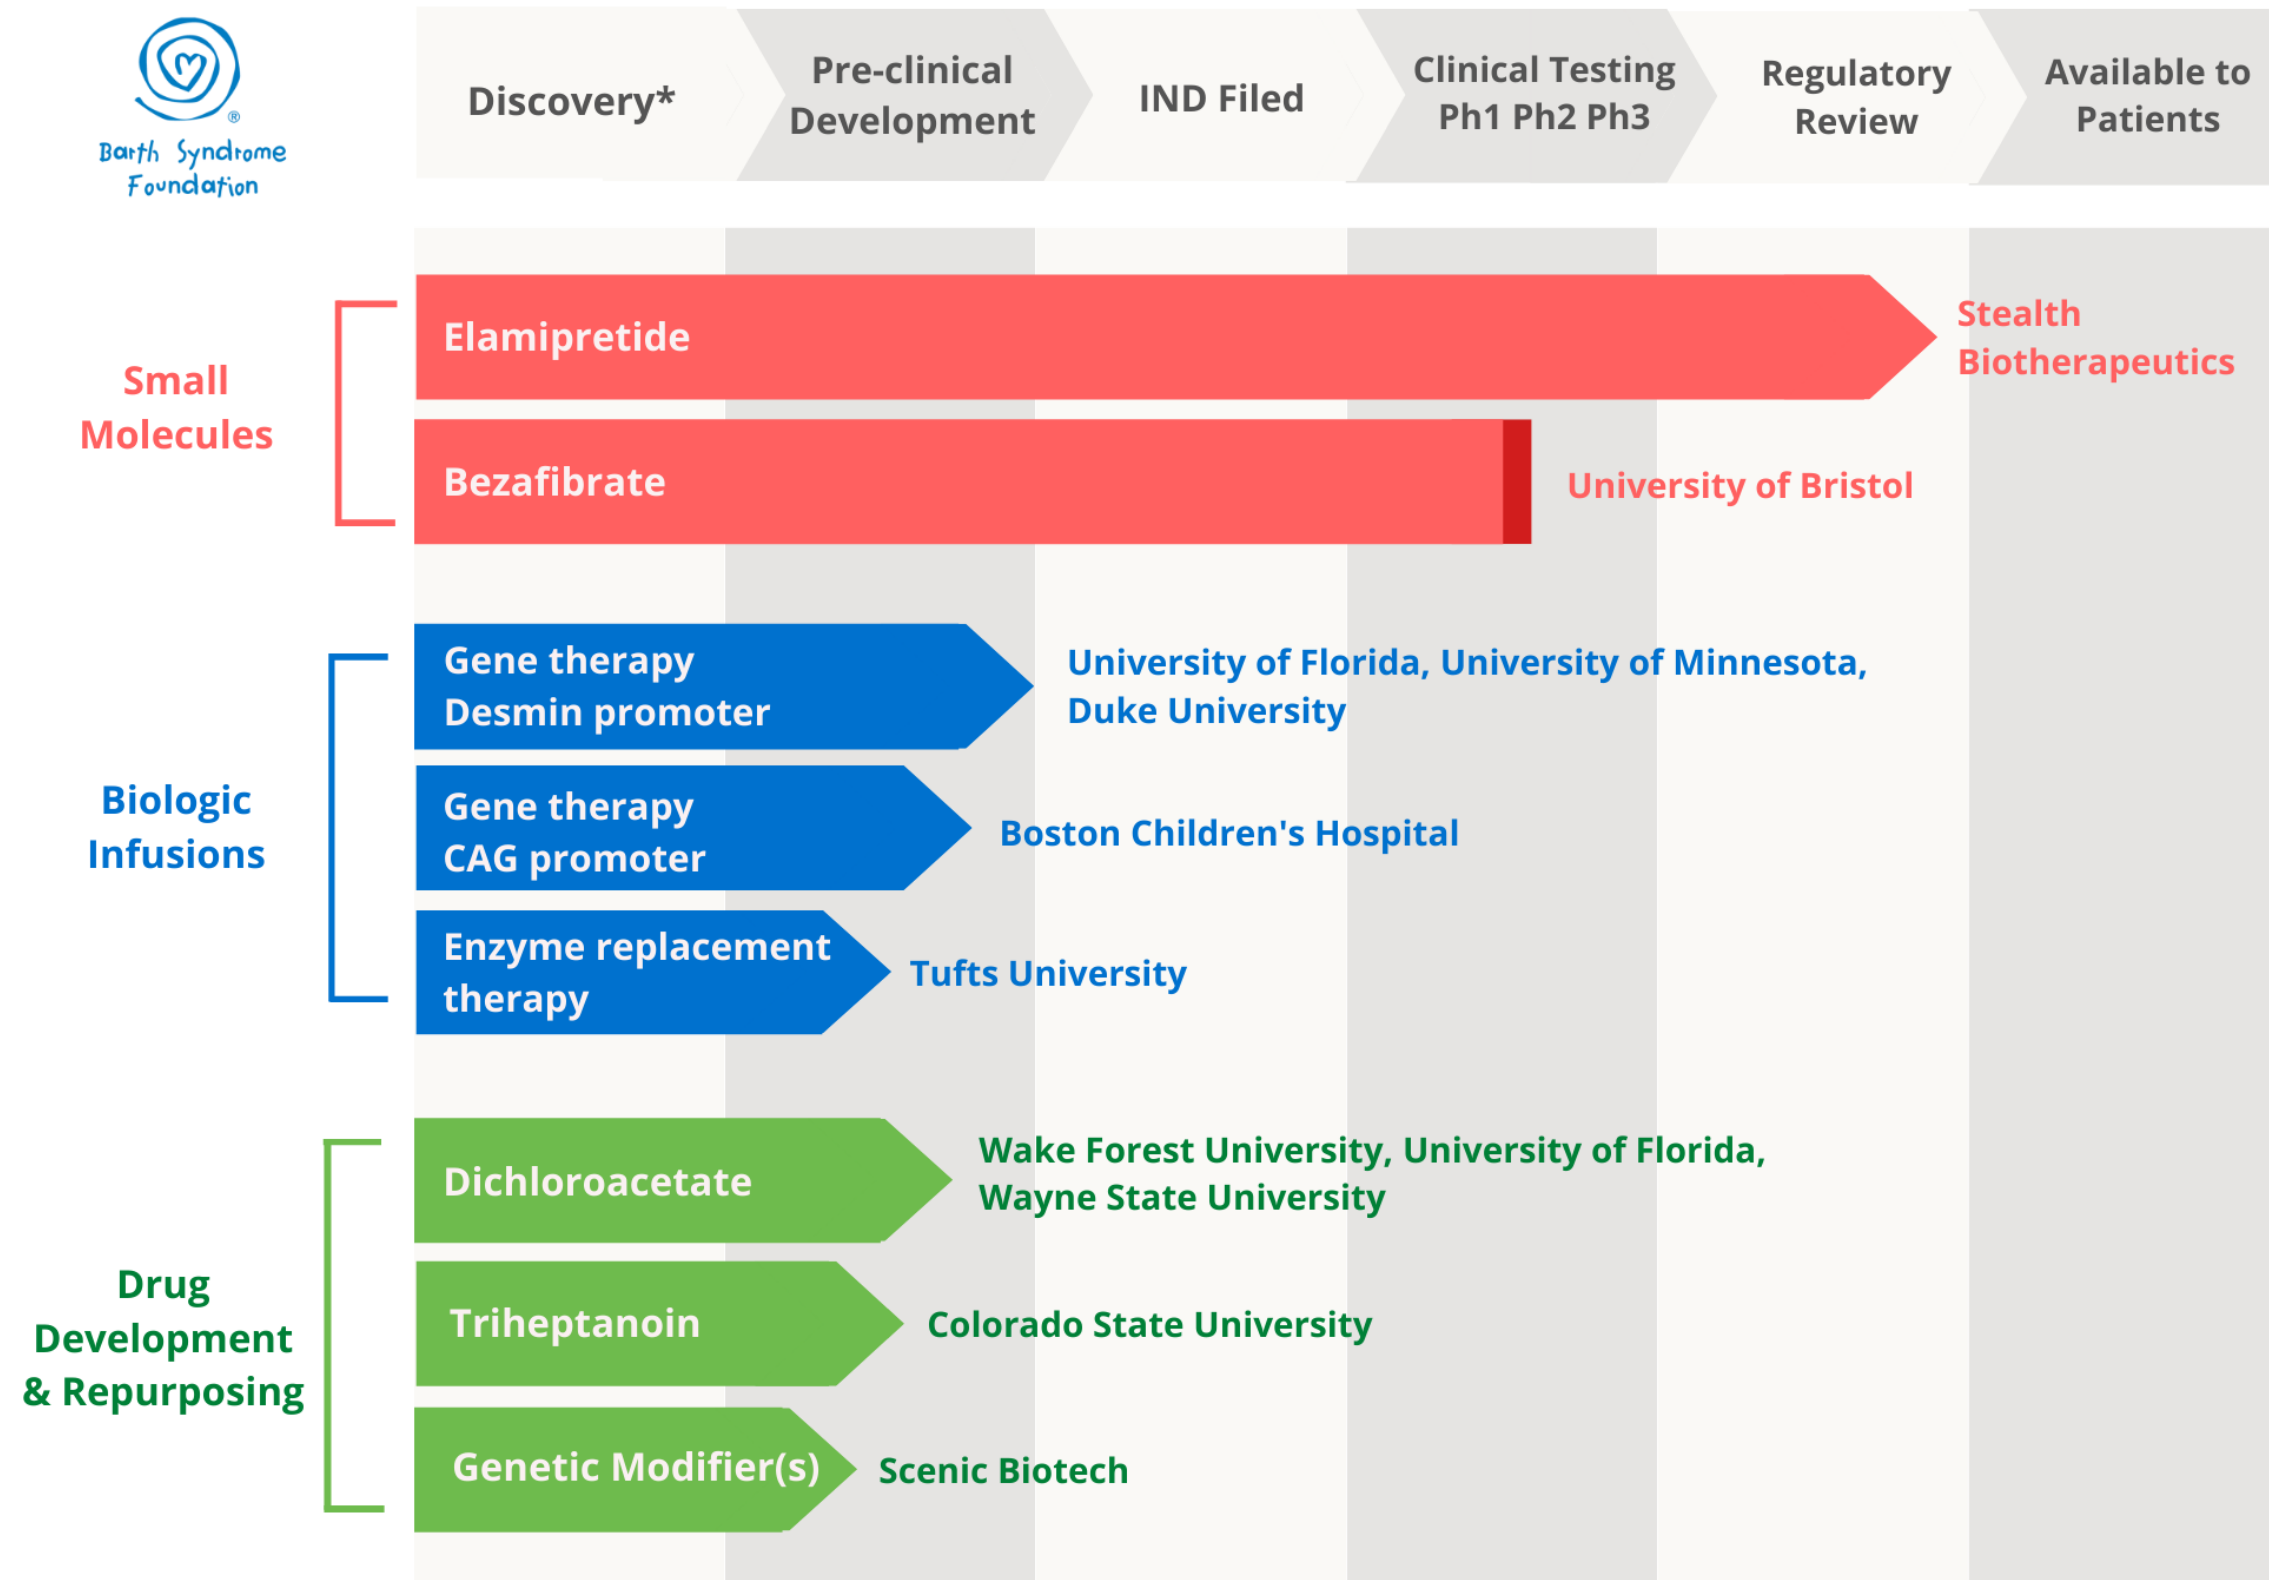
Barth Syndrome Foundation®

Discovery*

Pre-clinical Development

IND Filed

Clinical Testing Ph1 Ph2 Ph3

Regulatory Review

Available to Patients

Small Molecules

Elamipretide

Stealth Biotherapeutics

Bezafibrate

University of Bristol

Biologic Infusions

Gene therapy Desmin promoter

University of Florida, University of Minnesota, Duke University

Gene therapy CAG promoter

Boston Children's Hospital

Enzyme replacement therapy

Tufts University

Drug Development & Repurposing

Dichloroacetate

Wake Forest University, University of Florida, Wayne State University

Triheptanoin

Colorado State University

Genetic Modifier(s)

Scenic Biotech